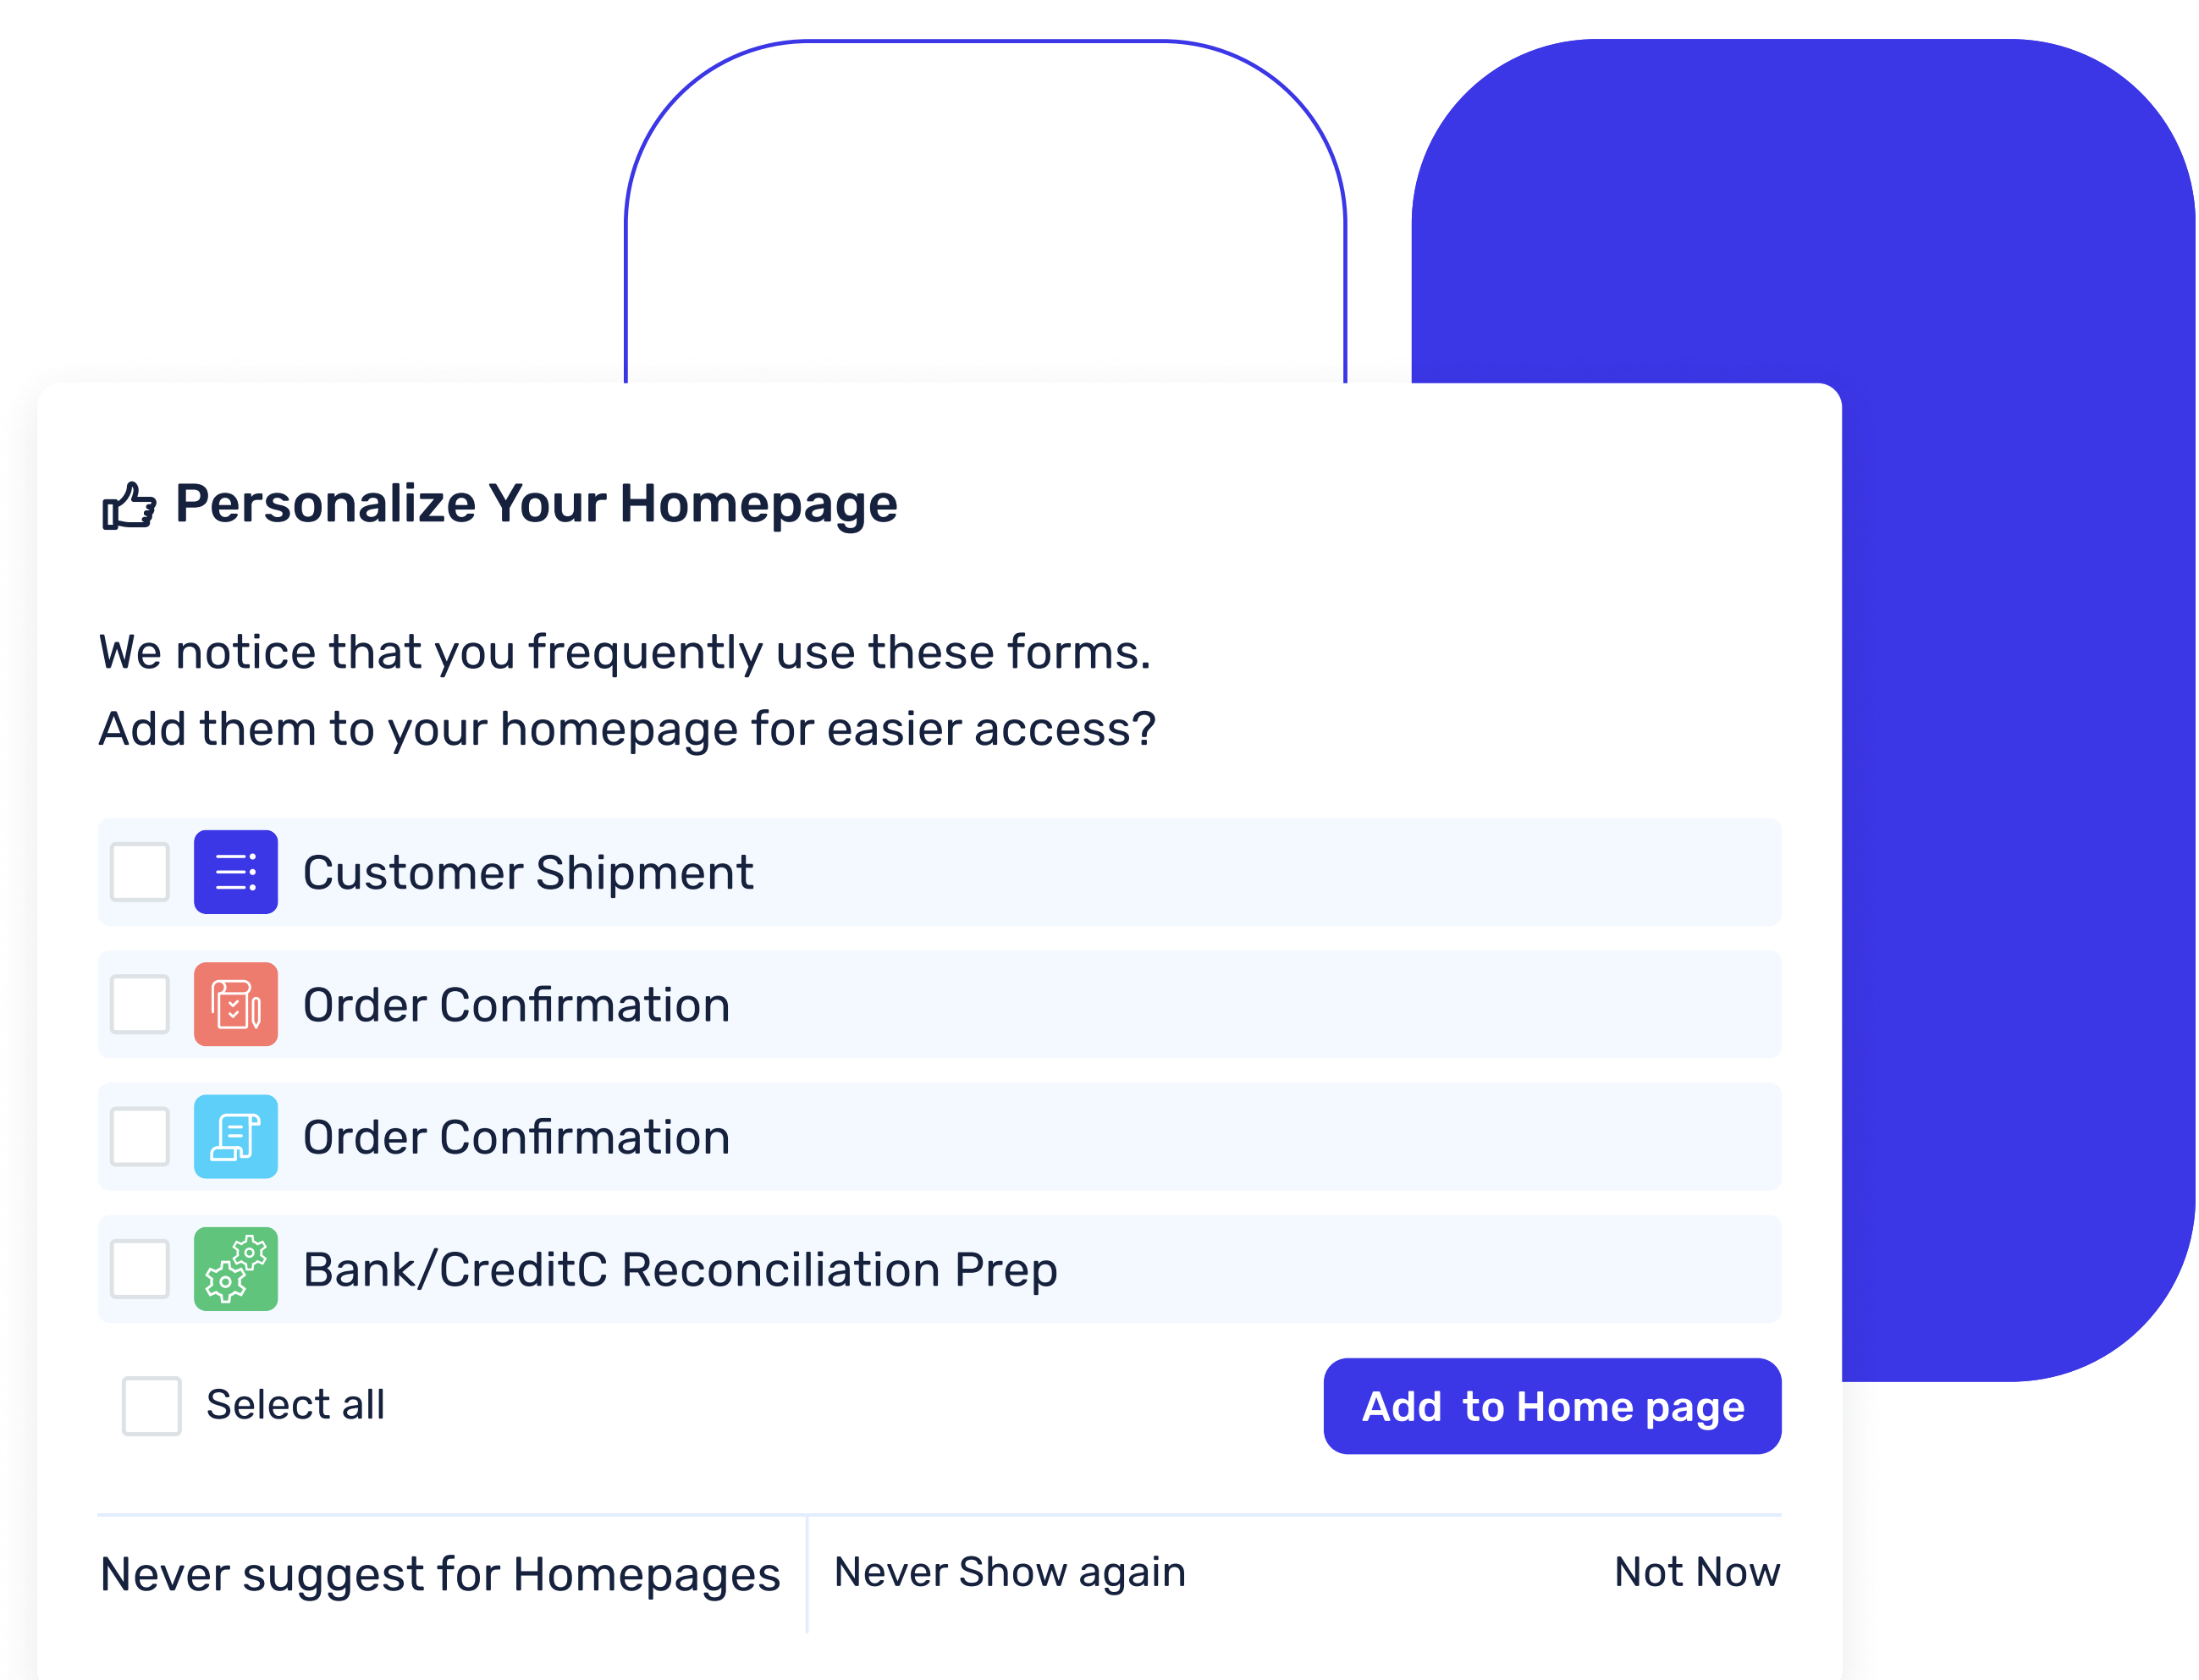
Personalize Your Homepage

We notice that you frequently use these forms.
Add them to your homepage for easier access?

Customer Shipment

Order Confirmation

Order Confirmation

Bank/CreditC Reconciliation Prep

Select all

Add to Home page

Never suggest for Homepages

Never Show again

Not Now